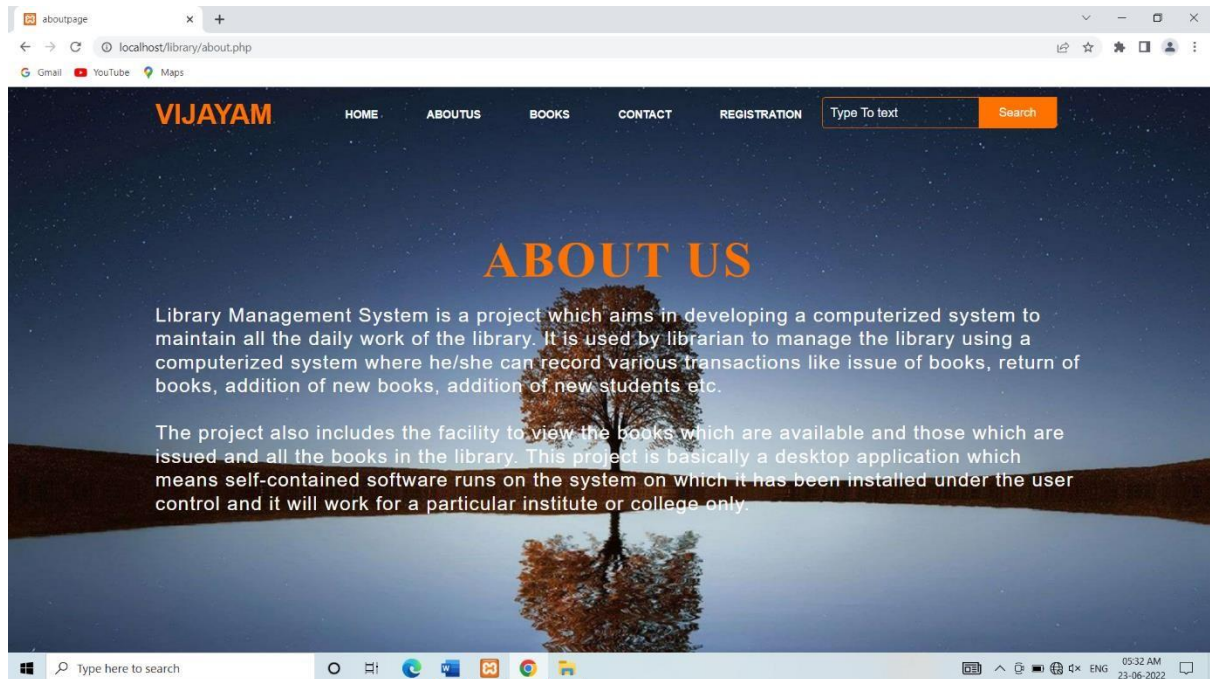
aboutpage
localhost/library/about.php
Gmail YouTube Maps

VIJAYAM HOME ABOUTUS BOOKS CONTACT REGISTRATION Type To text Search

ABOUT US

Library Management System is a project which aims in developing a computerized system to maintain all the daily work of the library. It is used by librarian to manage the library using a computerized system where he/she can record various transactions like issue of books, return of books, addition of new books, addition of new students etc.

The project also includes the facility to view the books which are available and those which are issued and all the books in the library. This project is basically a desktop application which means self-contained software runs on the system on which it has been installed under the user control and it will work for a particular institute or college only.

Type here to search
ENG 05:32 AM 23-06-2022